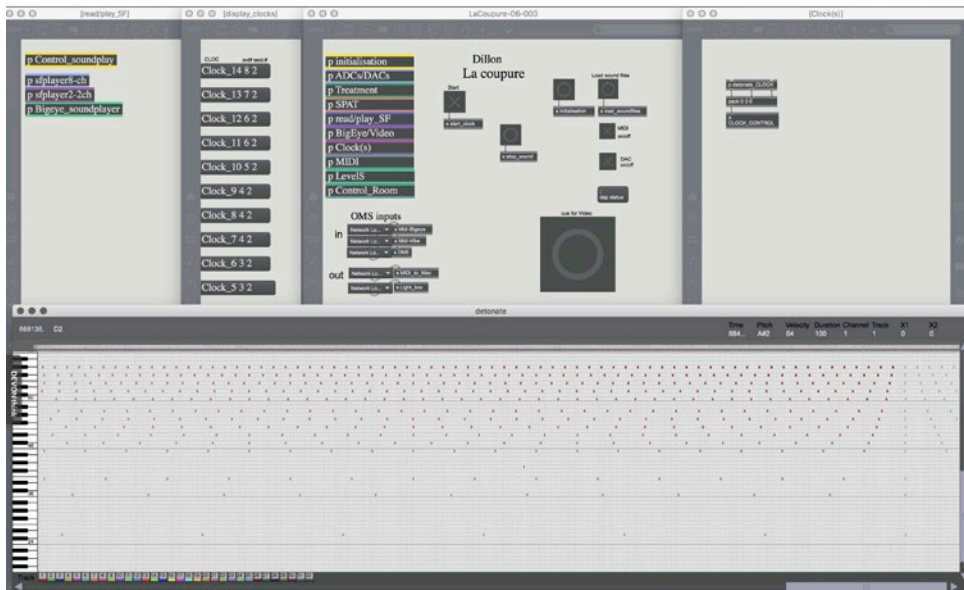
[read/play_SF]

p Control_soundplay
p sfplayer8-ch
p sfplayer2-2ch
p Bigeye_soundplayer

[display_clocks]

CLOC
Clock_14 8 2
Clock_13 7 2
Clock_12 6 2
Clock_11 6 2
Clock_10 5 2
Clock_9 4 2
Clock_8 4 2
Clock_7 4 2
Clock_6 3 2
Clock_5 3 2

LaCoupure-06-003

p initialisation
p ADCs/DACs
p Treatment
p SPAT
p read/play_SF
p BigEye/Video
p Clock(s)
p MIDI
p LevelS
p Control_Room

Dillon
La coupure

Start
s start_clock
s stop_sound
Load sound files
s initialisation
s load_soundfiles
MIDI on/off
DAC on/off
dsp status
cue for Video

OMS inputs
in
Network Lo... s Midi-Bigeye
Network Lo... s Midi-Vibe
Network Lo... s OMS
out
Network Lo... s MIDI_to_Mac
Network Lo... s Light_box

[Clock(s)]

s detonate_CLOCK
s CLOCK_CONTROL

detonate

868136. D2

Time 884... Pitch A#2 Velocity 64 Duration 100 Channel 1 Track 1 X1 0 X2 0

Track